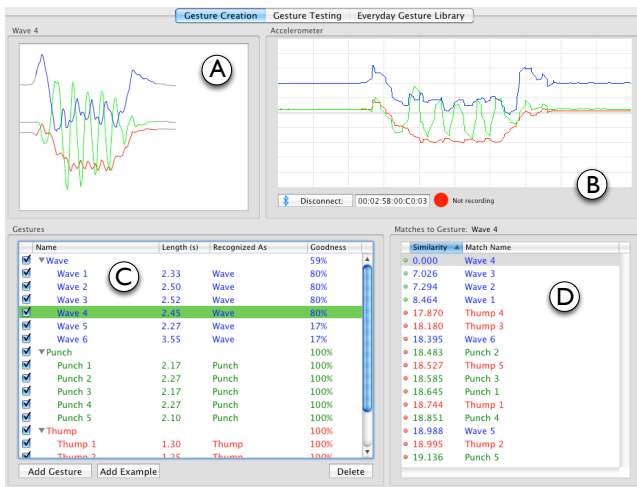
Gesture Creation | Gesture Testing | Everyday Gesture Library

Wave 4

A

Accelerometer

Disconnect: 00:02:5B:00:C0:03 Not recording

B

Gestures

| Name | Length (s) | Recognized As | Goodness |
|---|---|---|---|
| ▼Wave | | | 59% |
| Wave 1 | 2.33 | Wave | 80% |
| Wave 2 | 2.50 | Wave | 80% |
| Wave 3 | 2.52 | Wave | 80% |
| Wave 4 | 2.45 | Wave | 80% |
| Wave 5 | 2.27 | Wave | 17% |
| Wave 6 | 3.55 | Wave | 17% |
| ▼Punch | | | 100% |
| Punch 1 | 2.17 | Punch | 100% |
| Punch 2 | 2.27 | Punch | 100% |
| Punch 3 | 2.17 | Punch | 100% |
| Punch 4 | 2.27 | Punch | 100% |
| Punch 5 | 2.10 | Punch | 100% |
| ▼Thump | | | 100% |
| Thump 1 | 1.30 | Thump | 100% |
| Thump 2 | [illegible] | Thump | 100% |

C

Add Gesture | Add Example | Delete

Matches to Gesture: Wave 4

| Similarity | Match Name |
|---|---|
| 0.000 | Wave 4 |
| 7.026 | Wave 3 |
| 7.294 | Wave 2 |
| 8.464 | Wave 1 |
| 17.870 | Thump 4 |
| 18.180 | Thump 3 |
| 18.395 | Wave 6 |
| 18.483 | Punch 2 |
| 18.527 | Thump 5 |
| 18.585 | Punch 3 |
| 18.645 | Punch 1 |
| 18.744 | Thump 1 |
| 18.851 | Punch 4 |
| 18.988 | Wave 5 |
| 18.995 | Thump 2 |
| 19.136 | Punch 5 |

D